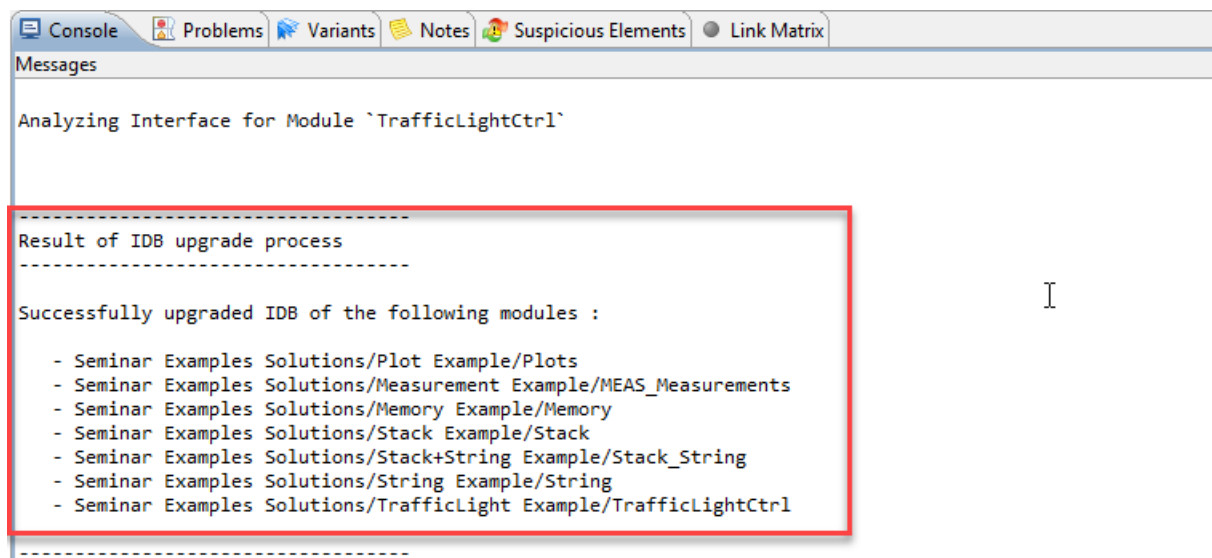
Console | Problems | Variants | Notes | Suspicious Elements | Link Matrix

Messages

Analyzing Interface for Module `TrafficLightCtrl`

-----------------------------------
Result of IDB upgrade process
-----------------------------------

Successfully upgraded IDB of the following modules :

- Seminar Examples Solutions/Plot Example/Plots
- Seminar Examples Solutions/Measurement Example/MEAS_Measurements
- Seminar Examples Solutions/Memory Example/Memory
- Seminar Examples Solutions/Stack Example/Stack
- Seminar Examples Solutions/Stack+String Example/Stack_String
- Seminar Examples Solutions/String Example/String
- Seminar Examples Solutions/TrafficLight Example/TrafficLightCtrl

-----------------------------------